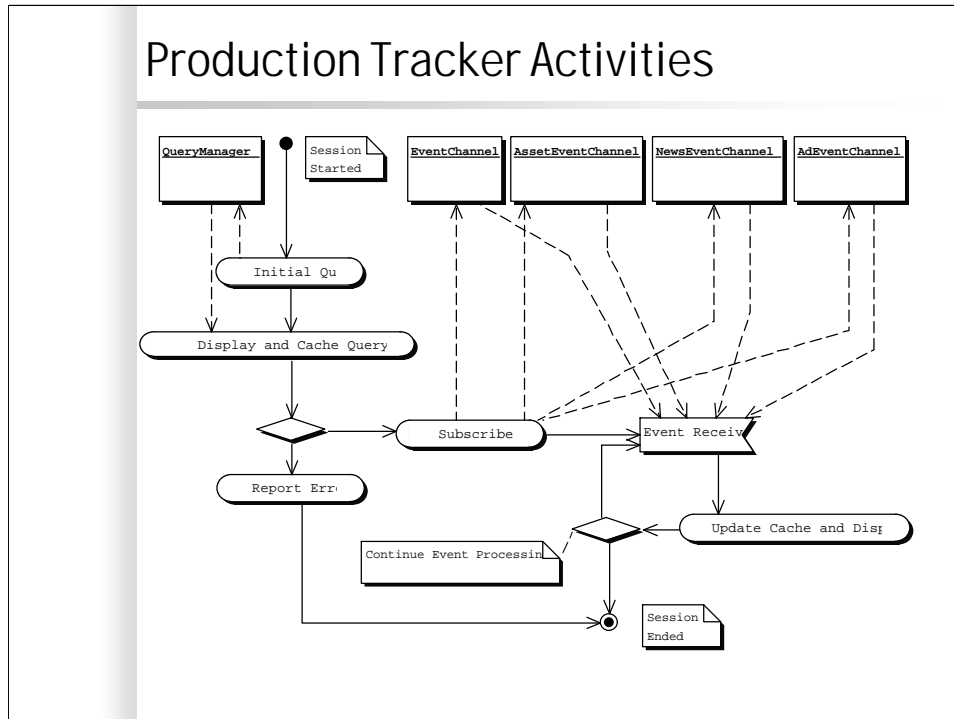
Production Tracker Activities

QueryManager

Session Started

EventChannel

AssetEventChannel

NewsEventChannel

AdEventChannel

Initial Qu

Display and Cache Query

Subscribe

Event Receiv

Report Erro

Update Cache and Disp

Continue Event Processin

Session Ended